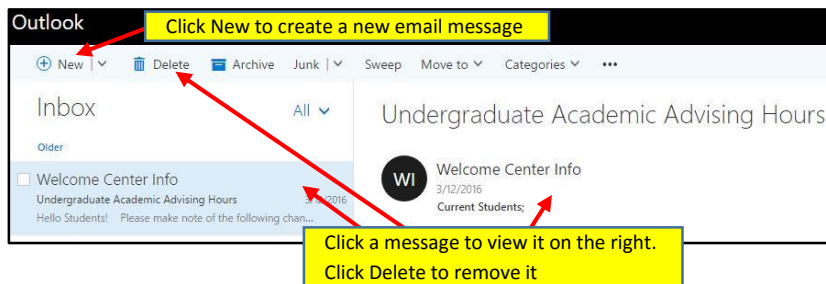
Outlook

Click New to create a new email message

New | Delete Archive Junk | Sweep Move to Categories •••

Inbox

All

Older

Welcome Center Info
Undergraduate Academic Advising Hours 3/12/2016
Hello Students! Please make note of the following chan...

Undergraduate Academic Advising Hours

WI

Welcome Center Info
3/12/2016
Current Students;

Click a message to view it on the right.
Click Delete to remove it